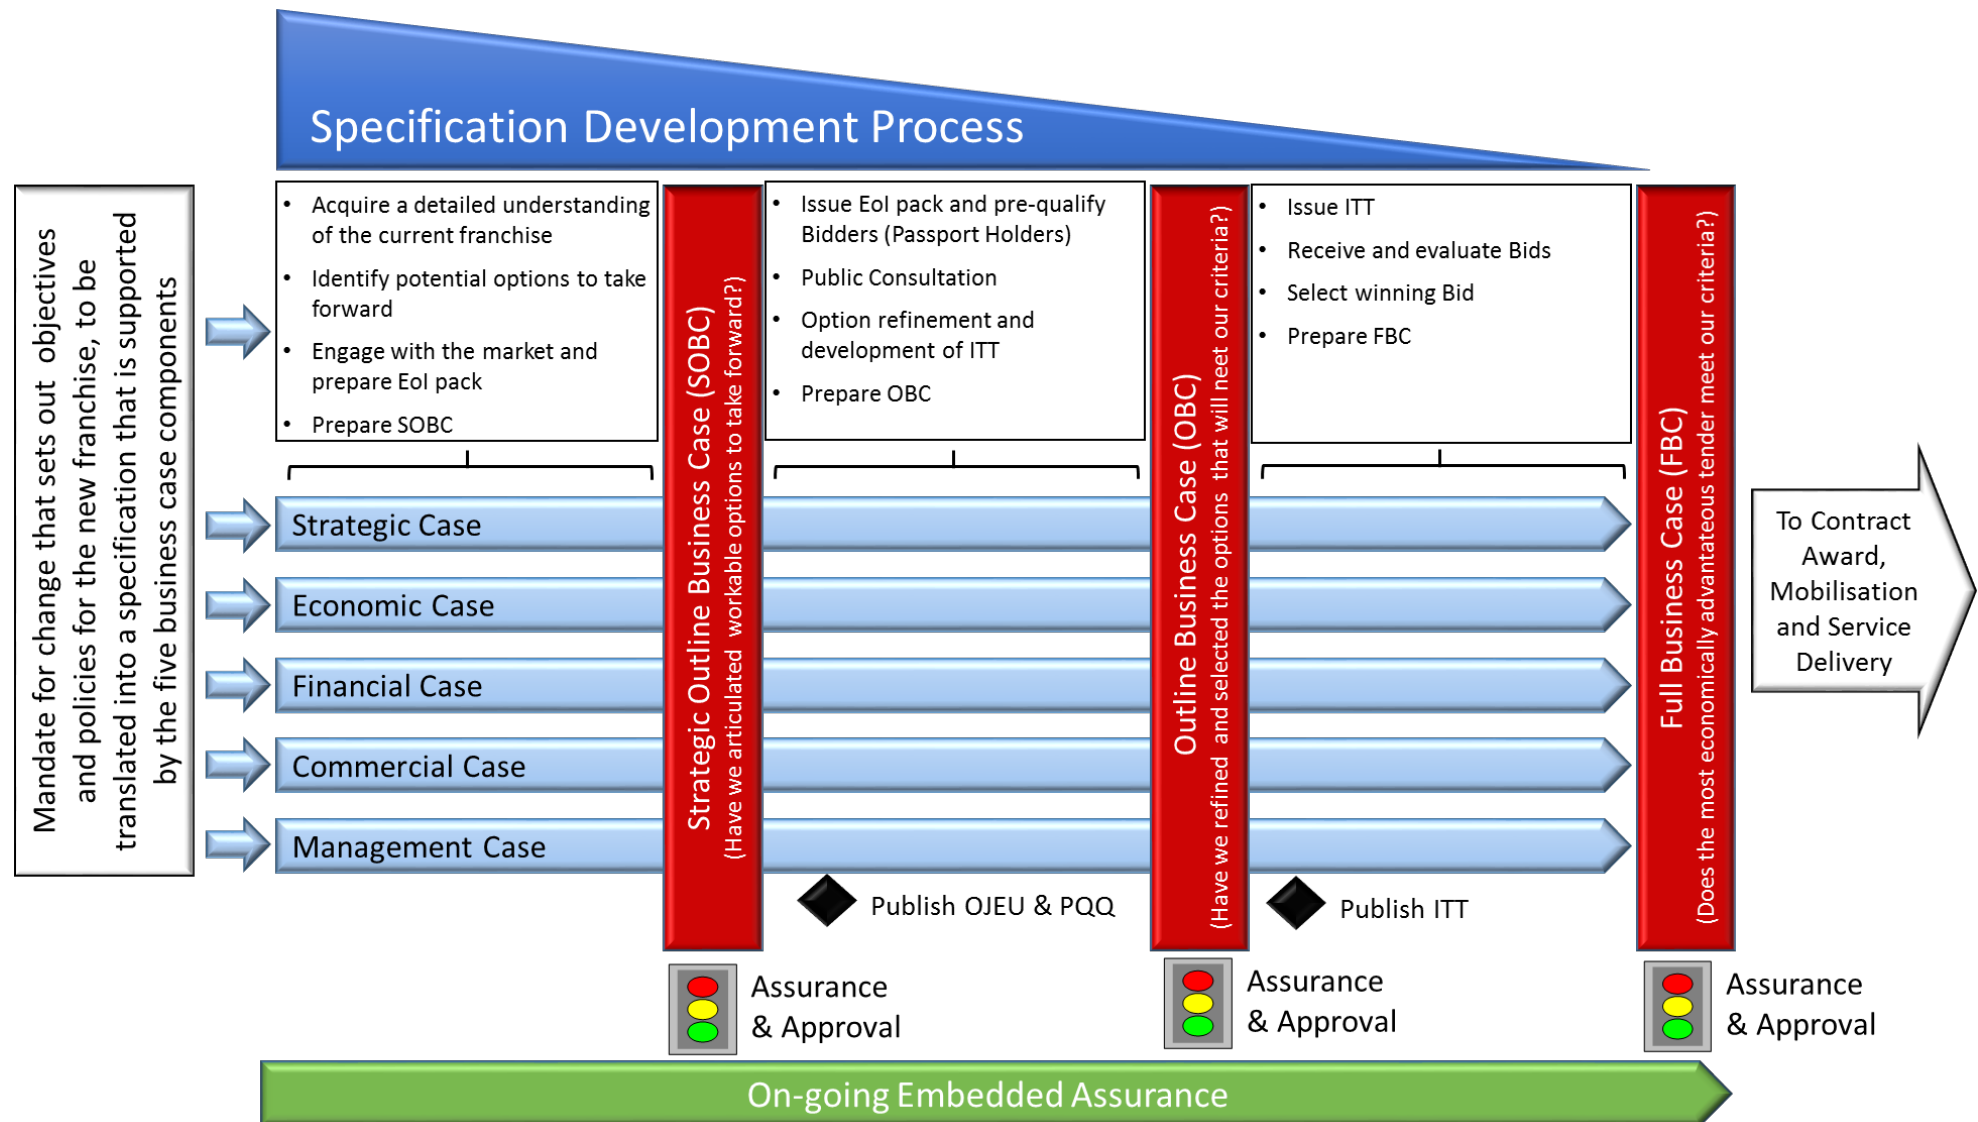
Specification Development Process

Mandate for change that sets out objectives and policies for the new franchise, to be translated into a specification that is supported by the five business case components

- Acquire a detailed understanding of the current franchise
- Identify potential options to take forward
- Engage with the market and prepare EoI pack
- Prepare SOBC

Strategic Outline Business Case (SOBC)
(Have we articulated workable options to take forward?)

- Issue EoI pack and pre-qualify Bidders (Passport Holders)
- Public Consultation
- Option refinement and development of ITT
- Prepare OBC

Outline Business Case (OBC)
(Have we refined and selected the options that will meet our criteria?)

- Issue ITT
- Receive and evaluate Bids
- Select winning Bid
- Prepare FBC

Full Business Case (FBC)
(Does the most economically advantageous tender meet our criteria?)

To Contract Award, Mobilisation and Service Delivery

Strategic Case

Economic Case

Financial Case

Commercial Case

Management Case

Publish OJEU & PQQ

Publish ITT

Assurance & Approval

Assurance & Approval

Assurance & Approval

On-going Embedded Assurance